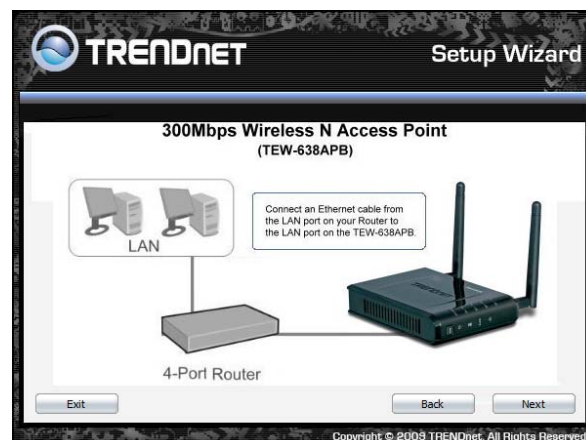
TRENDNET

Setup Wizard

300Mbps Wireless N Access Point
(TEW-638APB)

LAN

Connect an Ethernet cable from the LAN port on your Router to the LAN port on the TEW-638APB.

4-Port Router

Exit

Back

Next

Copyright © 2009 TRENDnet. All Rights Reserved